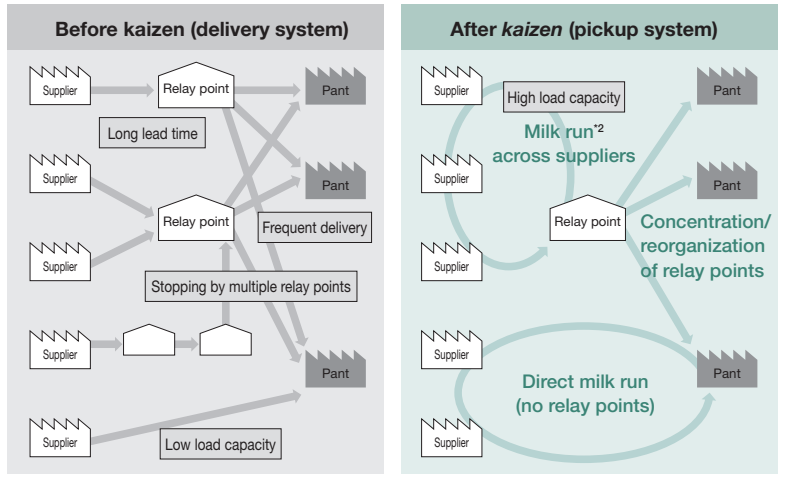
**Before kaizen (delivery system)**

Supplier
Relay point
Pant
Long lead time
Supplier
Pant
Supplier
Relay point
Frequent delivery
Supplier
Stopping by multiple relay points
Supplier
Pant
Supplier
Low load capacity

**After *kaizen* (pickup system)**

Supplier
High load capacity
Pant
Milk run$^{*2}$ across suppliers
Supplier
Pant
Relay point
Concentration/ reorganization of relay points
Supplier
Supplier
Direct milk run (no relay points)
Pant
Supplier